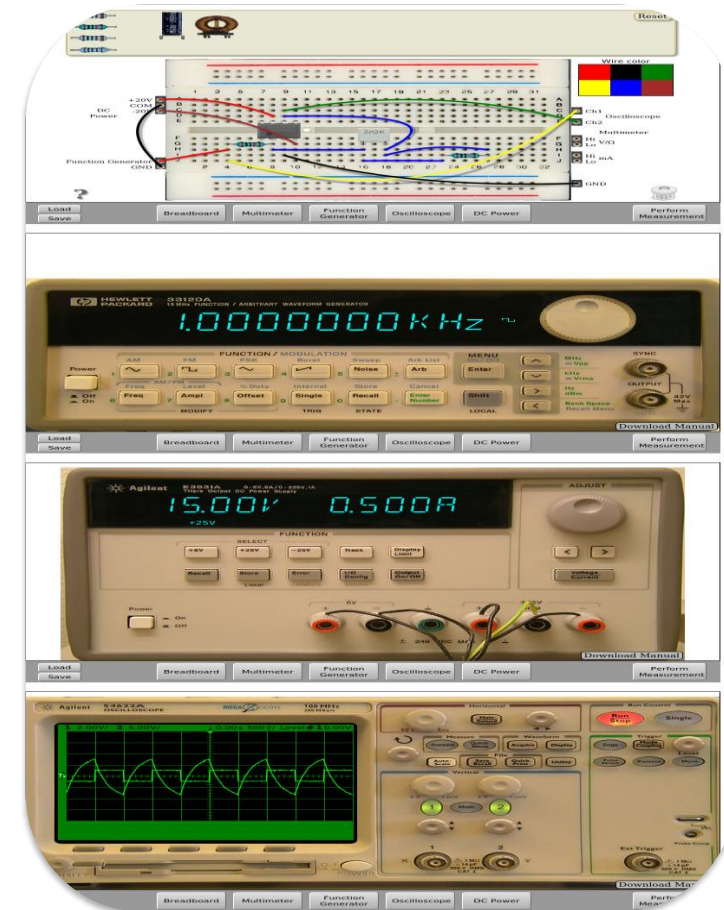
Reset

Wire color

+20V
COM
-20V
DC Power

Function Generator
GND

1 3 5 7 9 11 13 15 17 19 21 23 25 27 29 31
2 4 6 8 10 12 14 16 18 20 22 24 26 28 30 32

A B C D E F G H I J

Ch1
Ch2
Oscilloscope
Multimeter
Hi V/Ω
Lo
Hi mA
Lo
GND

Load
Save
Breadboard
Multimeter
Function Generator
Oscilloscope
DC Power
Perform Measurement

HEWLETT PACKARD
33120A 15 MHz FUNCTION / ARBITRARY WAVEFORM GENERATOR
1.0000000 KHz
FUNCTION / MODULATION
AM FM FSK Burst Sweep Arb List
Noise Arb
MENU
Enter
Power
Off
On
Freq Ampl Offset Single Recall Enter Number
AM/FM Level % Duty Internal Store Cancel
MODIFY TRIG STATE
Shift
LOCAL
MHz
kHz
Hz
dBm
Back Space
SYNC
OUTPUT
42V Max
Download Manual

Load
Save
Breadboard
Multimeter
Function Generator
Oscilloscope
DC Power
Perform Measurement

Agilent
E3631A
Triple Output DC Power Supply
15.00V 0.500A
+25V
ADJUST
FUNCTION
SELECT
+6V +25V -25V Track Display Limit
Recall Store Error I/O Config Output On/Off
Local
Voltage Current
Power
On
Off
6V
25V
Download Manual

Load
Save
Breadboard
Multimeter
Function Generator
Oscilloscope
DC Power
Perform Measurement

Agilent 54622A OSCILLOSCOPE
MEGA ZOOM
100 MHz
Horizontal
Main Delayed
Run Control
Run Stop
Single
Measure
Waveform
Cursors Quick Meas
Acquire Display
Auto Scale
Save Recall
Quick Print
Utility
File
Trigger
Edge
Mode Coupling
Pulse Width
Pattern
More
Level
Vertical
1
Math
2
Ext Trigger
Download Ma

Load
Save
Breadboard
Multimeter
Function Generator
Oscilloscope
DC Power
Perform Measurement